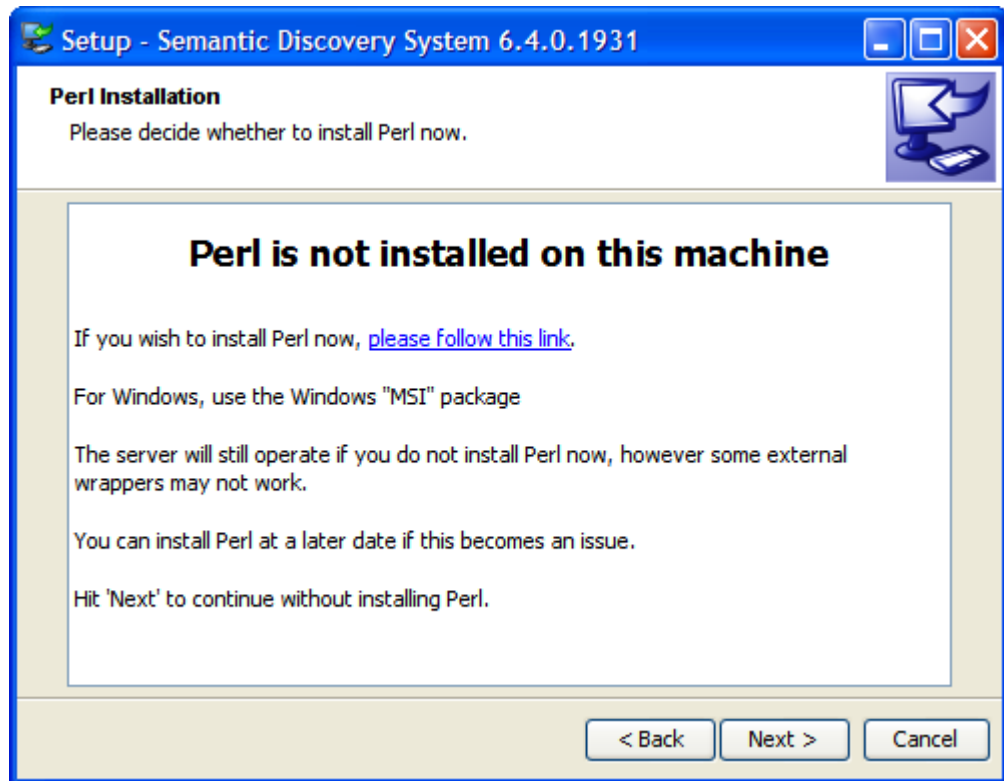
Setup - Semantic Discovery System 6.4.0.1931

Perl Installation

Please decide whether to install Perl now.

Perl is not installed on this machine

If you wish to install Perl now, please follow this link.

For Windows, use the Windows "MSI" package

The server will still operate if you do not install Perl now, however some external wrappers may not work.

You can install Perl at a later date if this becomes an issue.

Hit 'Next' to continue without installing Perl.

< Back

Next >

Cancel